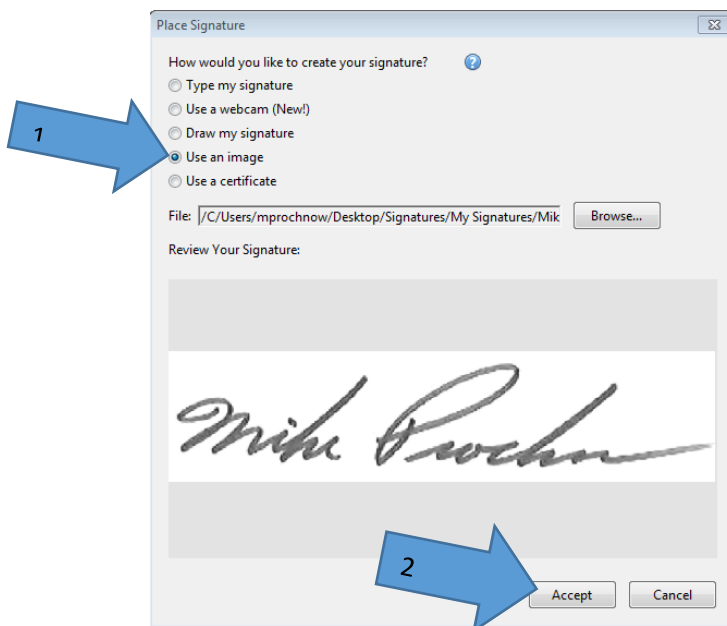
Place Signature

How would you like to create your signature?

Type my signature

Use a webcam (New!)

Draw my signature

Use an image

Use a certificate

File: /C/Users/mprochnow/Desktop/Signatures/My Signatures/Mik

Browse...

Review Your Signature:

Mike Prochnow

1

2

Accept

Cancel